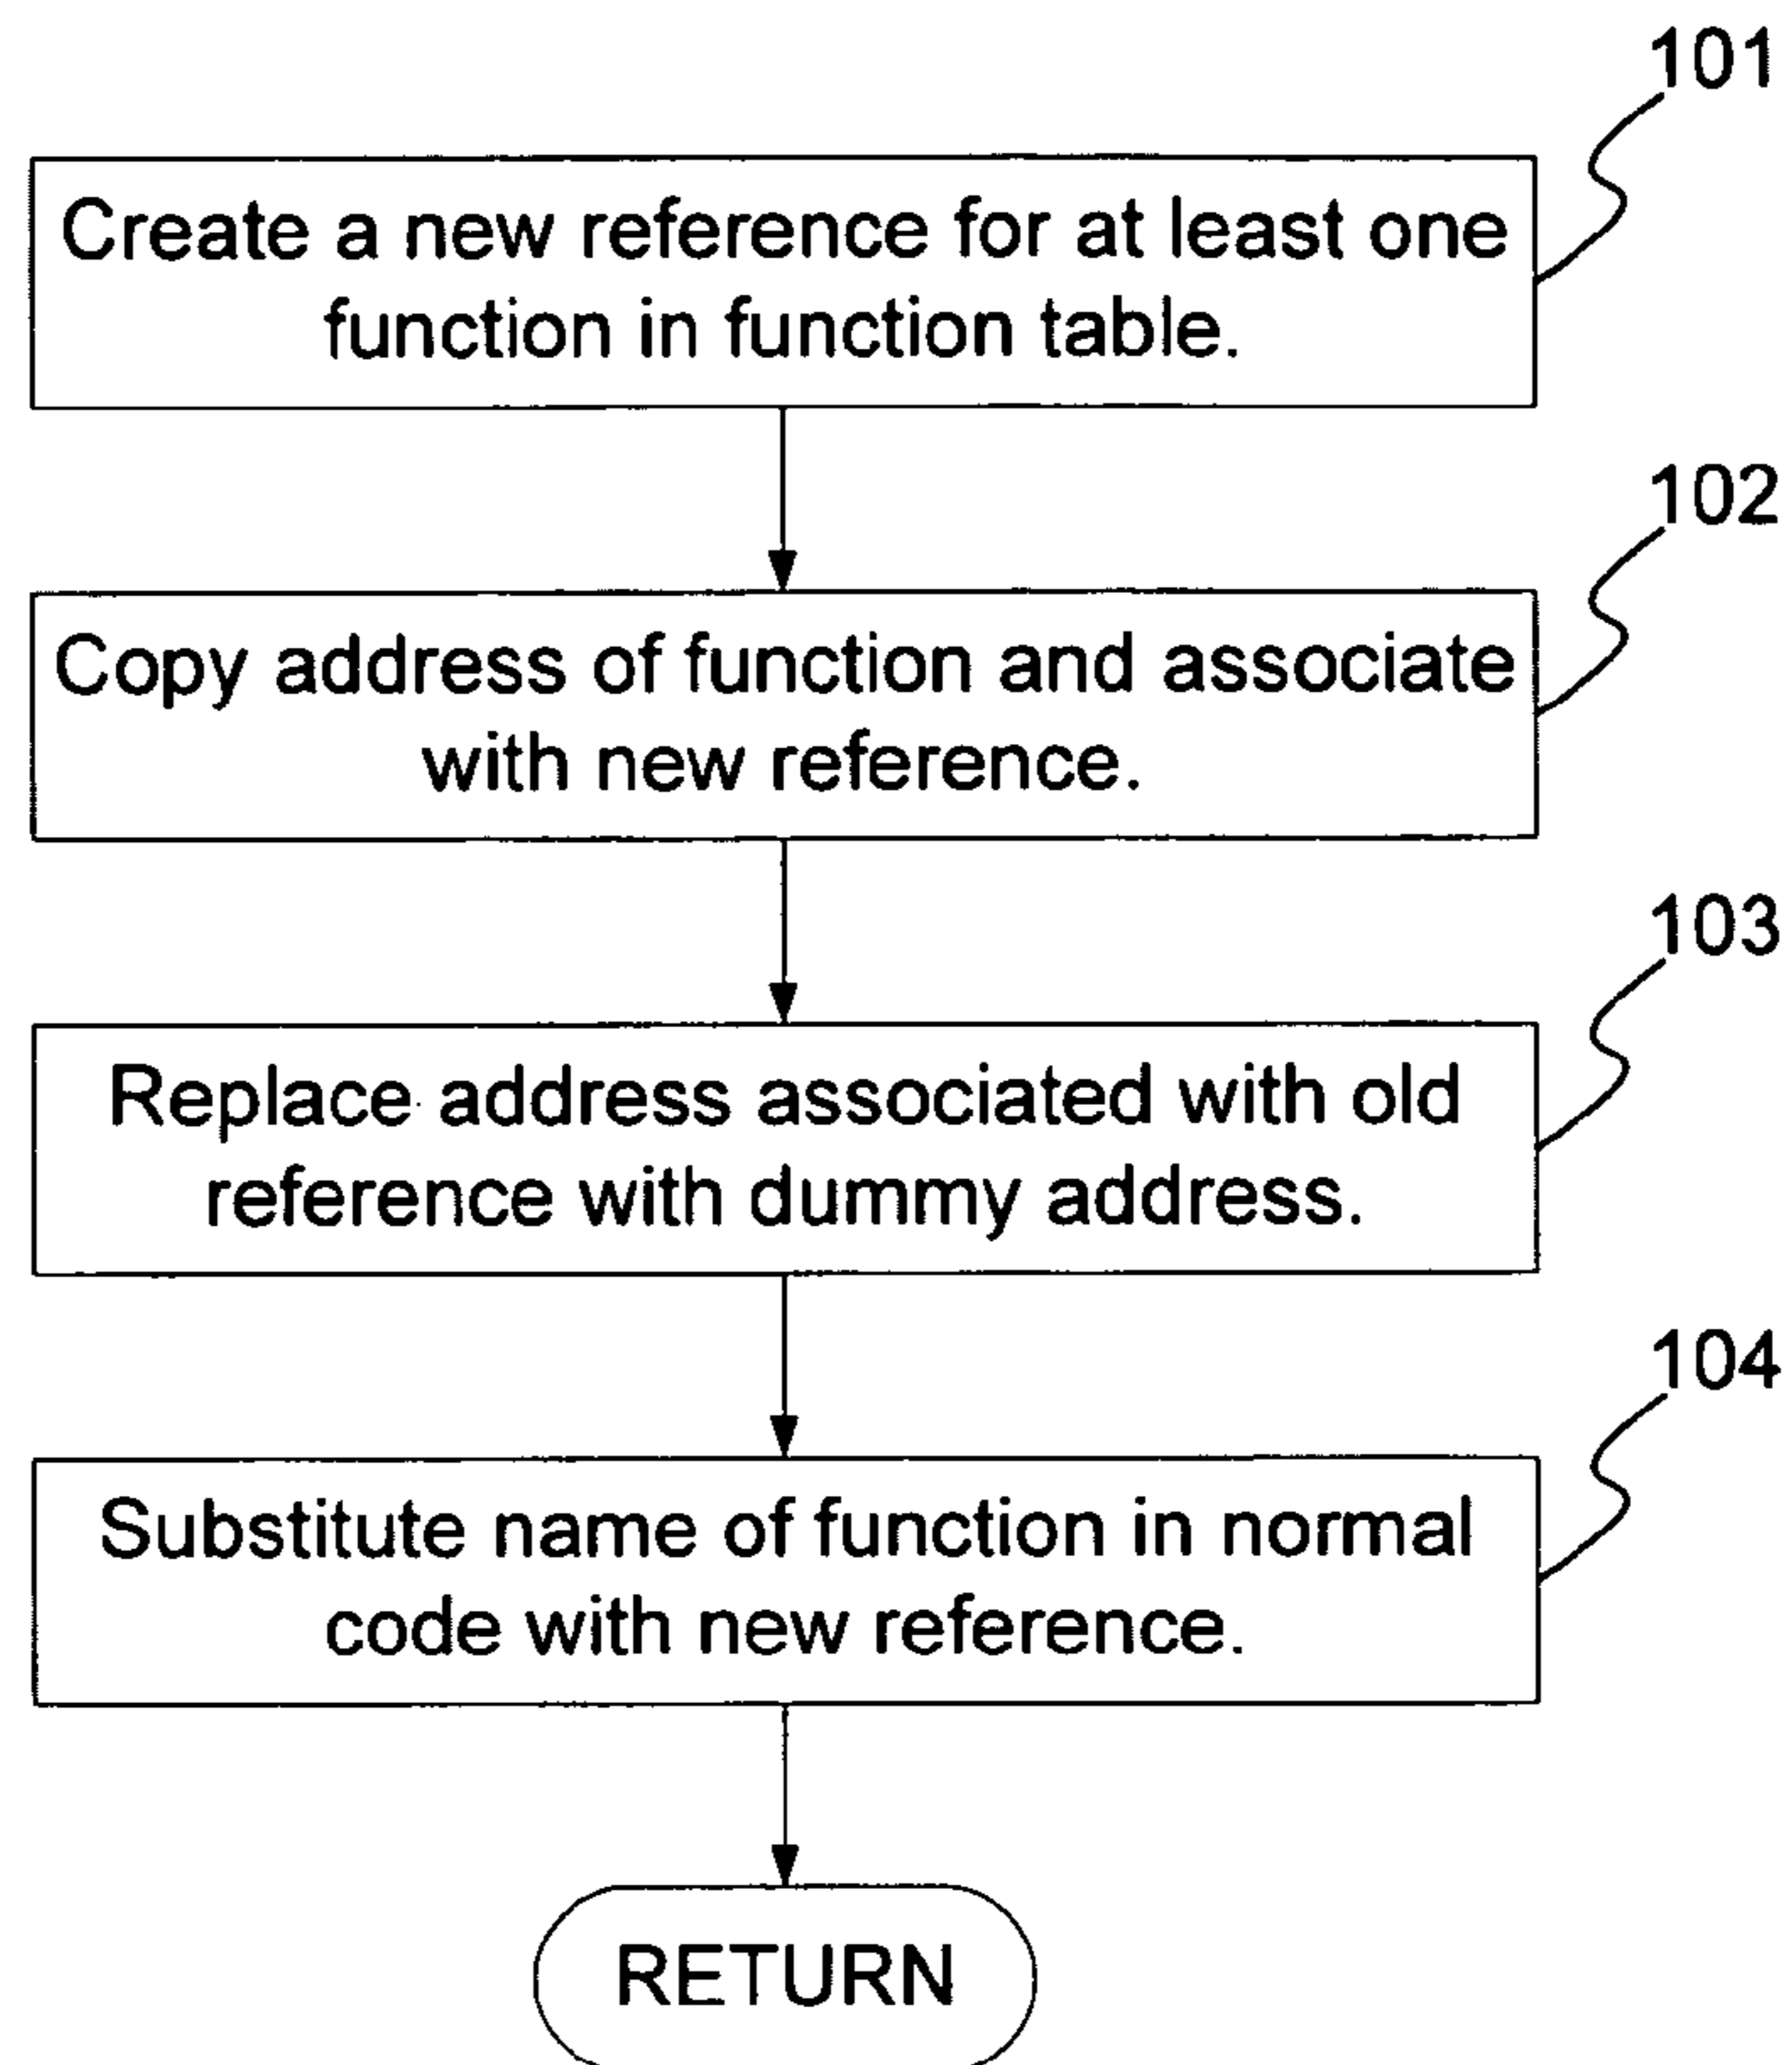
101

Create a new reference for at least one function in function table.

102

Copy address of function and associate with new reference.

103

Replace address associated with old reference with dummy address.

104

Substitute name of function in normal code with new reference.

RETURN